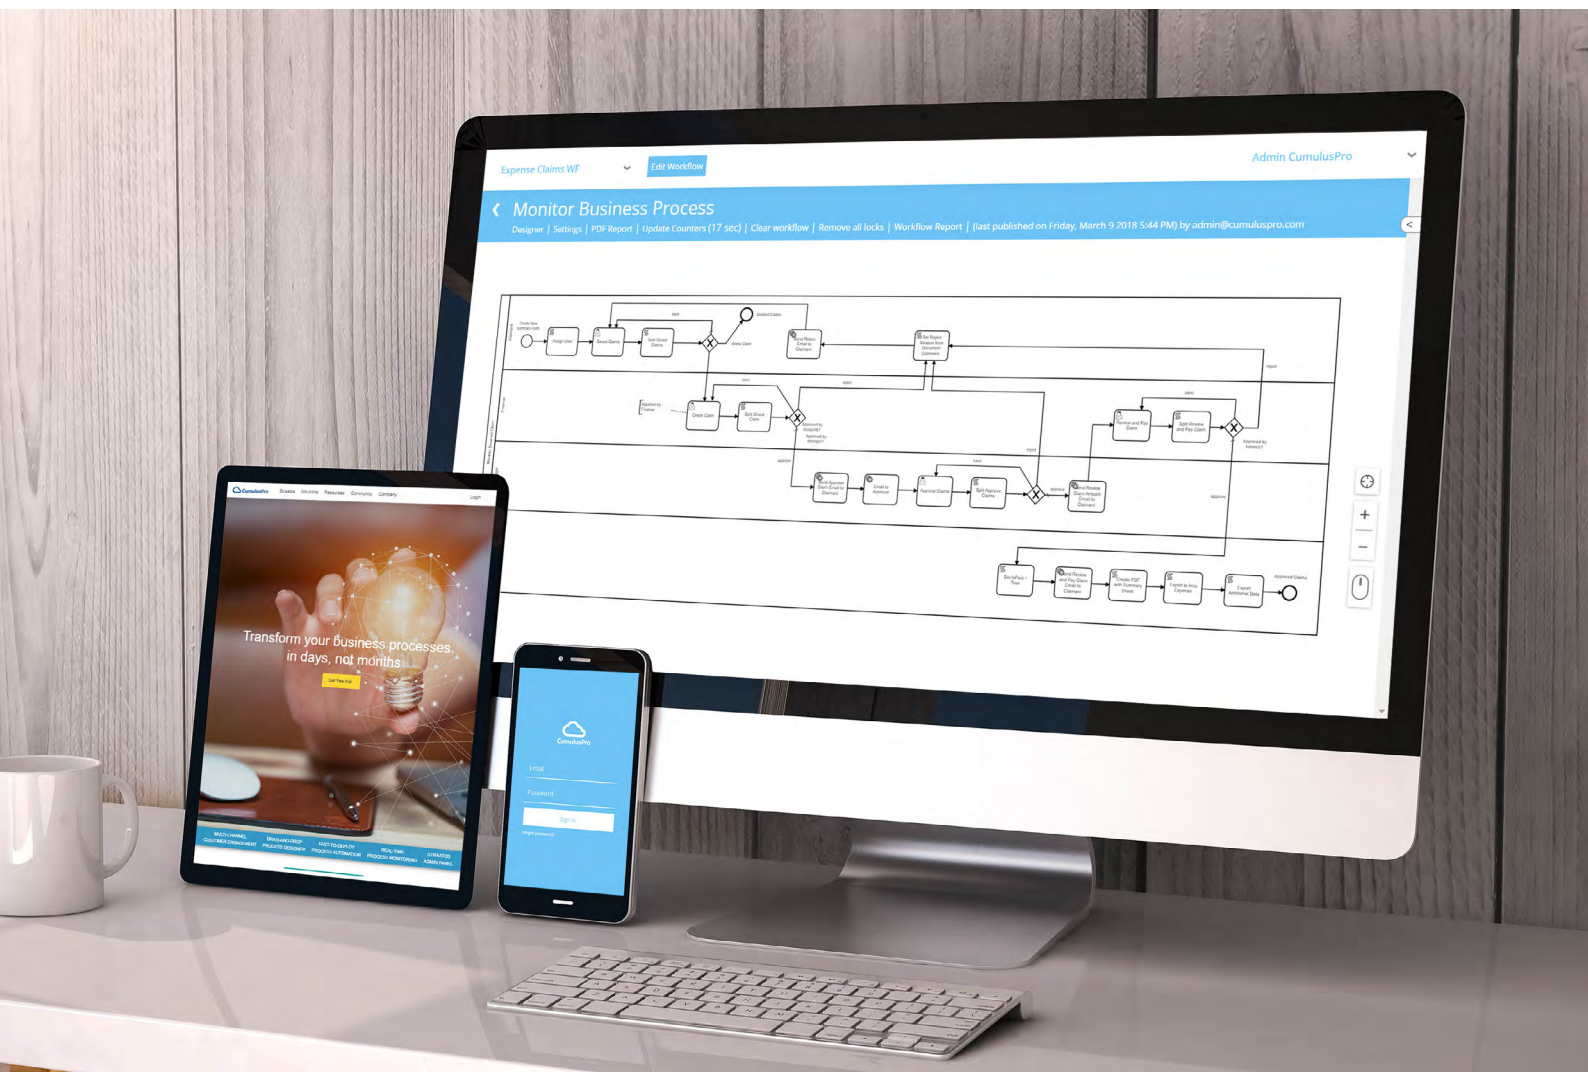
Expense Claims WF

Edit Workflow

Admin CumulusPro

Monitor Business Process

Designer | Settings | PDF Report | Update Counters (17 sec) | Clear workflow | Remove all locks | Workflow Report | (last published on Friday, March 9 2018 5:44 PM) by admin@cumuluspro.com

Assign User

Saved Claims

Split Saved Claims

Deleted Claims

Send Reject Email to Claimant

Get Reject Reason from Document Comment

Check Claim

Split Check Claim

Review and Pay Claim

Split Review and Pay Claim

Send Approve Claim Email to Claimant

Email to Approval

Approve Claims

Split Approve Claims

Send Review Claim Amount Email to Claimant

Create PDF with Summary Sheet

Export to Array Expenses

Export Additional Data

Approved Claims

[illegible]

CumulusPro

Transform your business processes, in days, not months

MULTI-CHANNEL CUSTOMER ENGAGEMENT

DRAG AND DROP PROCESS DESIGNER

FAST-TO-DEPLOY PROCESS AUTOMATION

REAL-TIME PROCESS MONITORING

STRATEGIC ADMIN PANEL

CumulusPro

Email

Password

Sign in

Forgot password?